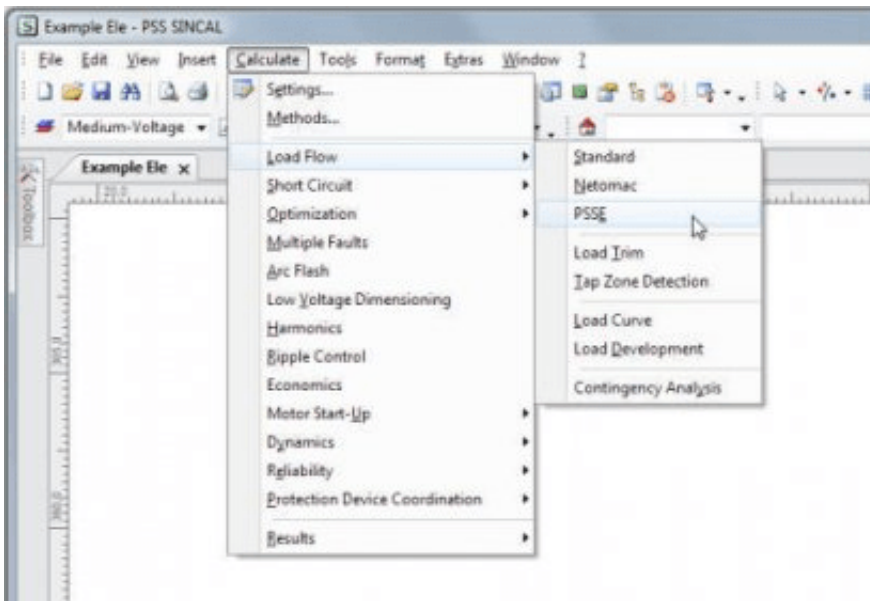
Example Ele - PSS SINCAL

File Edit View Insert Calculate Tools Format Extras Window ?

Medium-Voltage

Example Ele ×

Toolbox

Settings...
Methods...
Load Flow
Short Circuit
Optimization
Multiple Faults
Arc Flash
Low Voltage Dimensioning
Harmonics
Ripple Control
Economics
Motor Start-Up
Dynamics
Reliability
Protection Device Coordination
Results

Standard
Netomac
PSSE
Load Trim
Tap Zone Detection
Load Curve
Load Development
Contingency Analysis